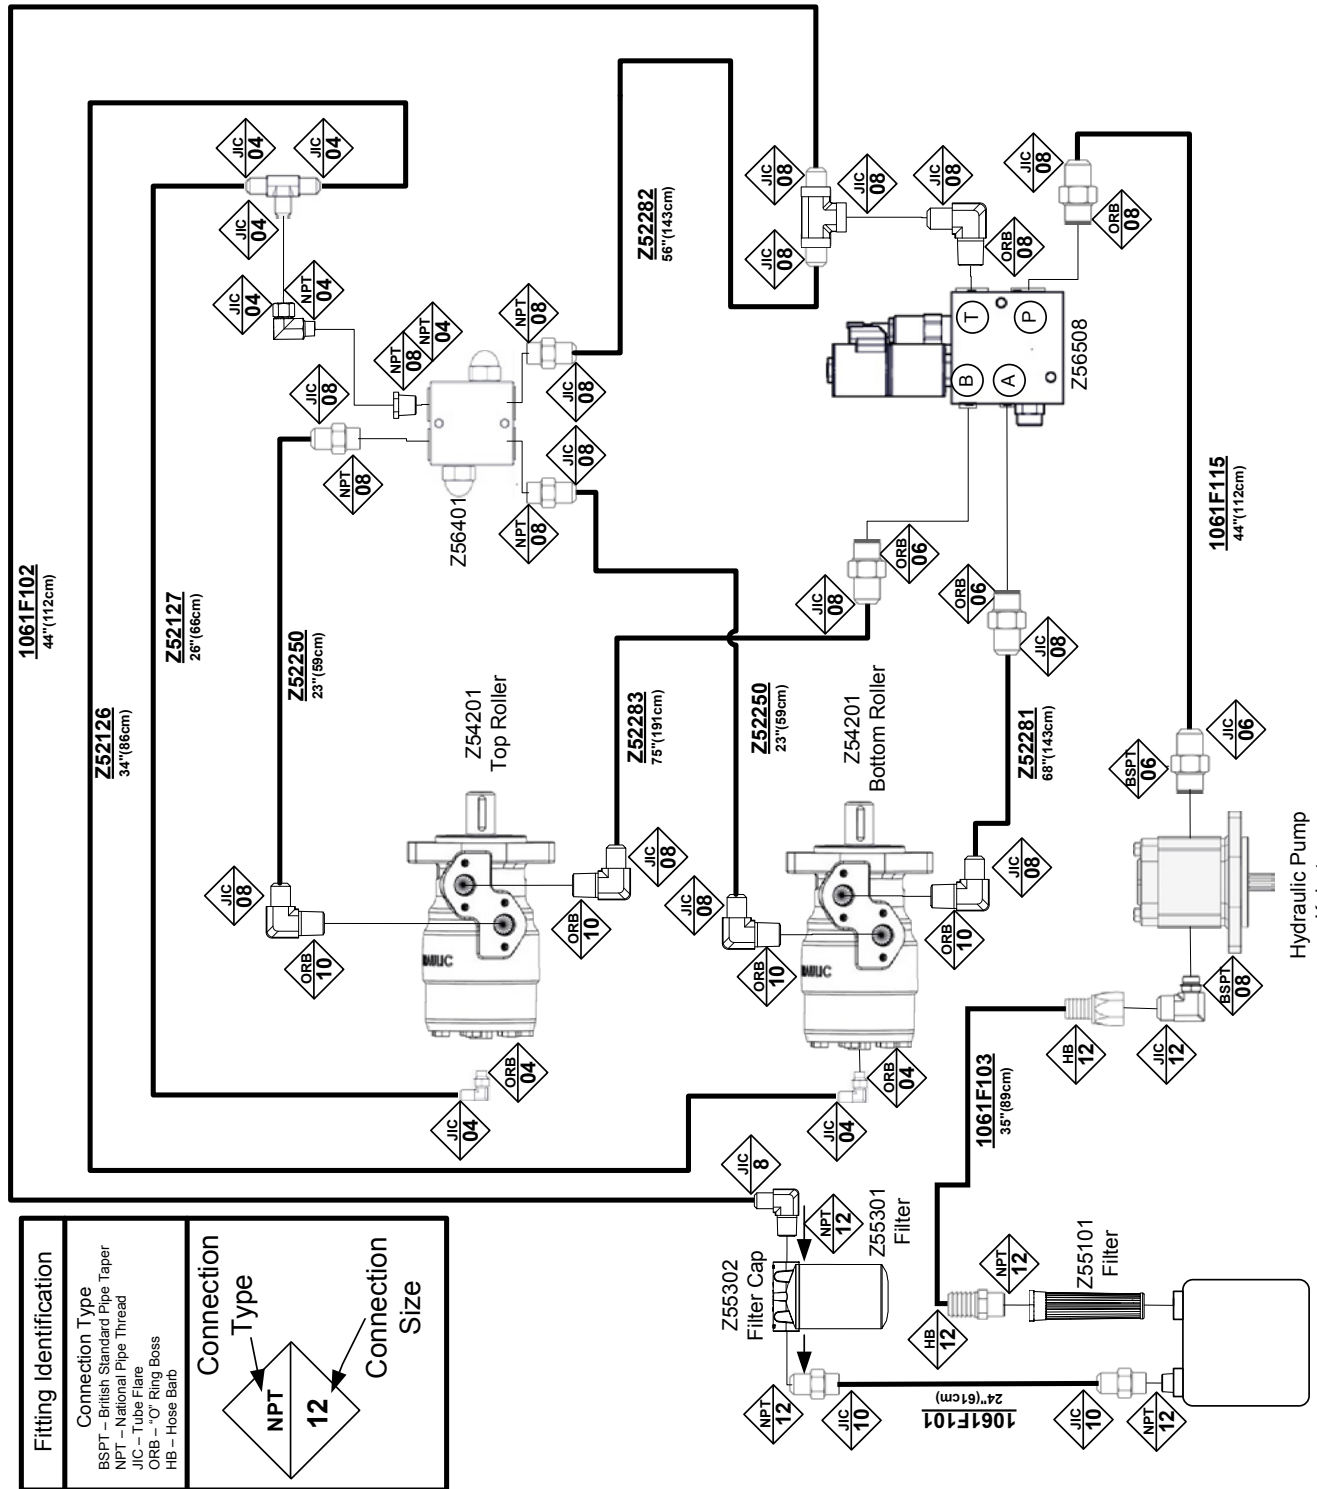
Fitting Identification

Connection Type
BSPT – British Standard Pipe Taper
NPT – National Pipe Thread
JIC – Tube Flare
ORB – "O" Ring Boss
HB – Hose Barb

Connection Type
NPT
12
Connection Size

1061F102
44"(112cm)

Z52126
34"(86cm)

Z52127
26"(66cm)

Z52250
23"(59cm)

Z52283
75"(191cm)

Z52250
23"(59cm)

Z52281
68"(143cm)

Z52282
56"(143cm)

1061F115
44"(112cm)

1061F103
35"(89cm)

1061F101
24"(61cm)

Z56401

Z56508

T P B A

Z54201
Top Roller

Z54201
Bottom Roller

Hydraulic Pump

Z55301
Filter

Z55302
Filter Cap

Z55101
Filter

JIC 04
JIC 04
JIC 04
JIC 04
NPT 04
NPT 04
NPT 08
JIC 08
NPT 08
JIC 08
JIC 08
NPT 08
JIC 08
NPT 08
JIC 08
JIC 08
JIC 08
JIC 08
ORB 08
JIC 08
ORB 08
ORB 06
JIC 08
ORB 06
JIC 08
JIC 06
BSPT 06
JIC 08
ORB 10
JIC 08
ORB 10
JIC 08
ORB 10
JIC 08
ORB 10
ORB 04
JIC 04
ORB 04
JIC 04
BSPT 08
JIC 12
HB 12
JIC 8
NPT 12
NPT 12
HB 12
NPT 12
JIC 10
JIC 10
NPT 12

MLIC
MLIC